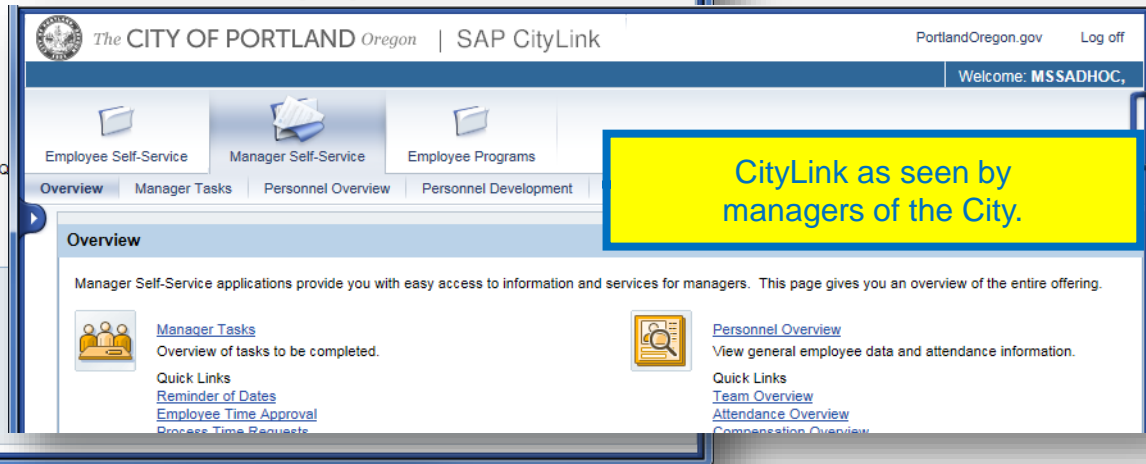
The CITY OF PORTLAND Oregon | SAP CityLink

PortlandOregon.gov Log off

Welcome: MSSADHOC,

Employee Self-Service Manager Self-Service Employee Programs

Overview Manager Tasks Personnel Overview Personnel Development

CityLink as seen by managers of the City.

Overview

Manager Self-Service applications provide you with easy access to information and services for managers. This page gives you an overview of the entire offering.

Manager Tasks
Overview of tasks to be completed.
Quick Links
Reminder of Dates
Employee Time Approval
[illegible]

Personnel Overview
View general employee data and attendance information.
Quick Links
Team Overview
Attendance Overview
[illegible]